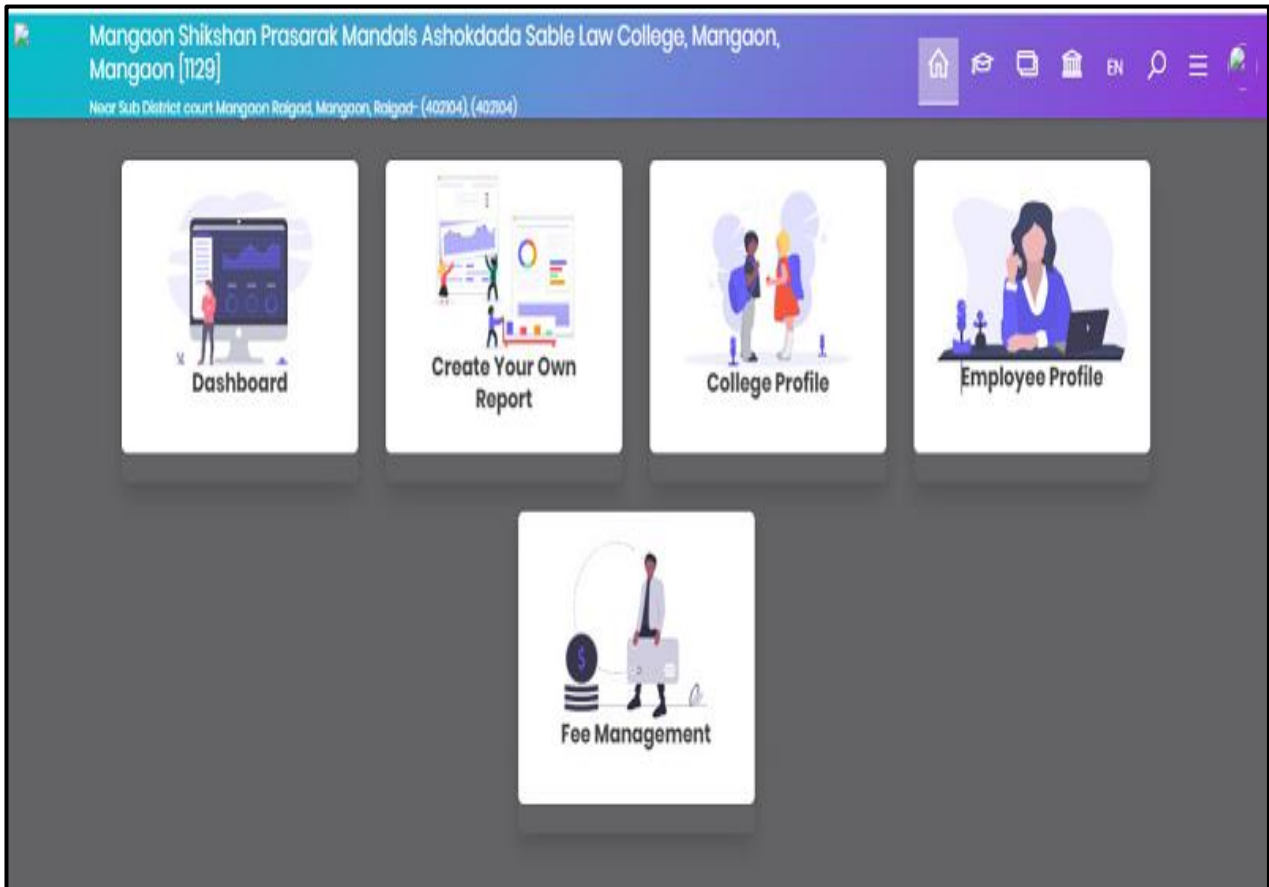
Mangaon Shikshan Prasarak Mandals Ashokdada Sable Law College, Mangaon, Mangaon [1129]

Near Sub District court Mangaon Raigad, Mangaon, Raigad- (402104), (402104)

EN

Dashboard

Create Your Own Report

College Profile

Employee Profile

Fee Management